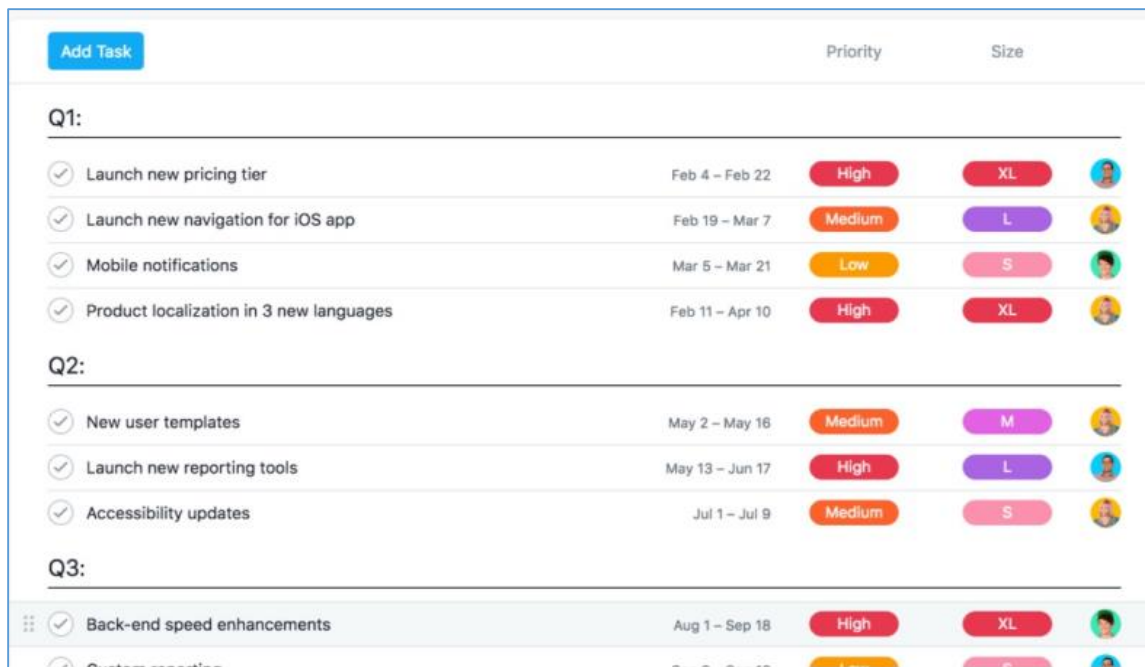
Add Task

| | Priority | Size |
|---|---|---|

Q1:

| Task | Dates | Priority | Size |
|---|---|---|---|
| Launch new pricing tier | Feb 4 – Feb 22 | High | XL |
| Launch new navigation for iOS app | Feb 19 – Mar 7 | Medium | L |
| Mobile notifications | Mar 5 – Mar 21 | Low | S |
| Product localization in 3 new languages | Feb 11 – Apr 10 | High | XL |

Q2:

| Task | Dates | Priority | Size |
|---|---|---|---|
| New user templates | May 2 – May 16 | Medium | M |
| Launch new reporting tools | May 13 – Jun 17 | High | L |
| Accessibility updates | Jul 1 – Jul 9 | Medium | S |

Q3:

| Task | Dates | Priority | Size |
|---|---|---|---|
| Back-end speed enhancements | Aug 1 – Sep 18 | High | XL |
| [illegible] | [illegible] | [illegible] | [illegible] |